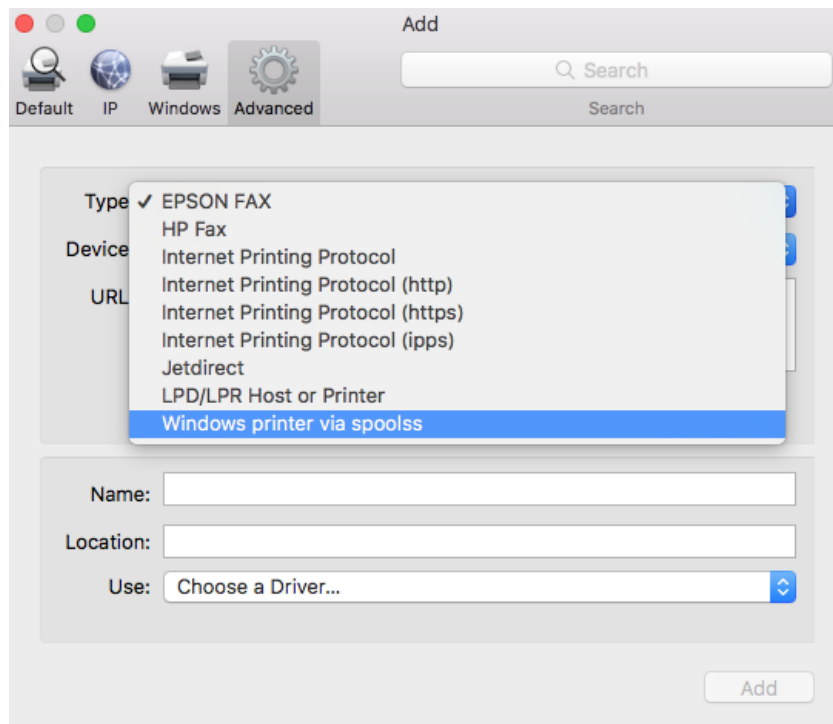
Add

Default IP Windows Advanced

Search

Search

Type ✓ EPSON FAX
HP Fax
Internet Printing Protocol
Internet Printing Protocol (http)
Internet Printing Protocol (https)
Internet Printing Protocol (ipps)
Jetdirect
LPD/LPR Host or Printer
Windows printer via spoolss

Device

URL

Name:

Location:

Use: Choose a Driver...

Add